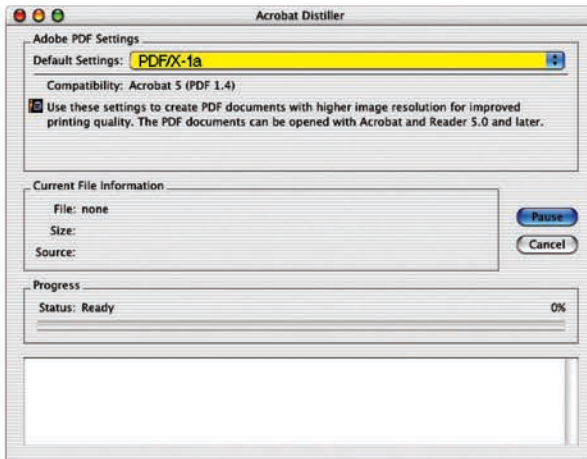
Acrobat Distiller

Adobe PDF Settings

Default Settings: PDF/X-1a

Compatibility: Acrobat 5 (PDF 1.4)

Use these settings to create PDF documents with higher image resolution for improved printing quality. The PDF documents can be opened with Acrobat and Reader 5.0 and later.

Current File Information

File: none

Size:

Source:

Pause

Cancel

Progress

Status: Ready

0%